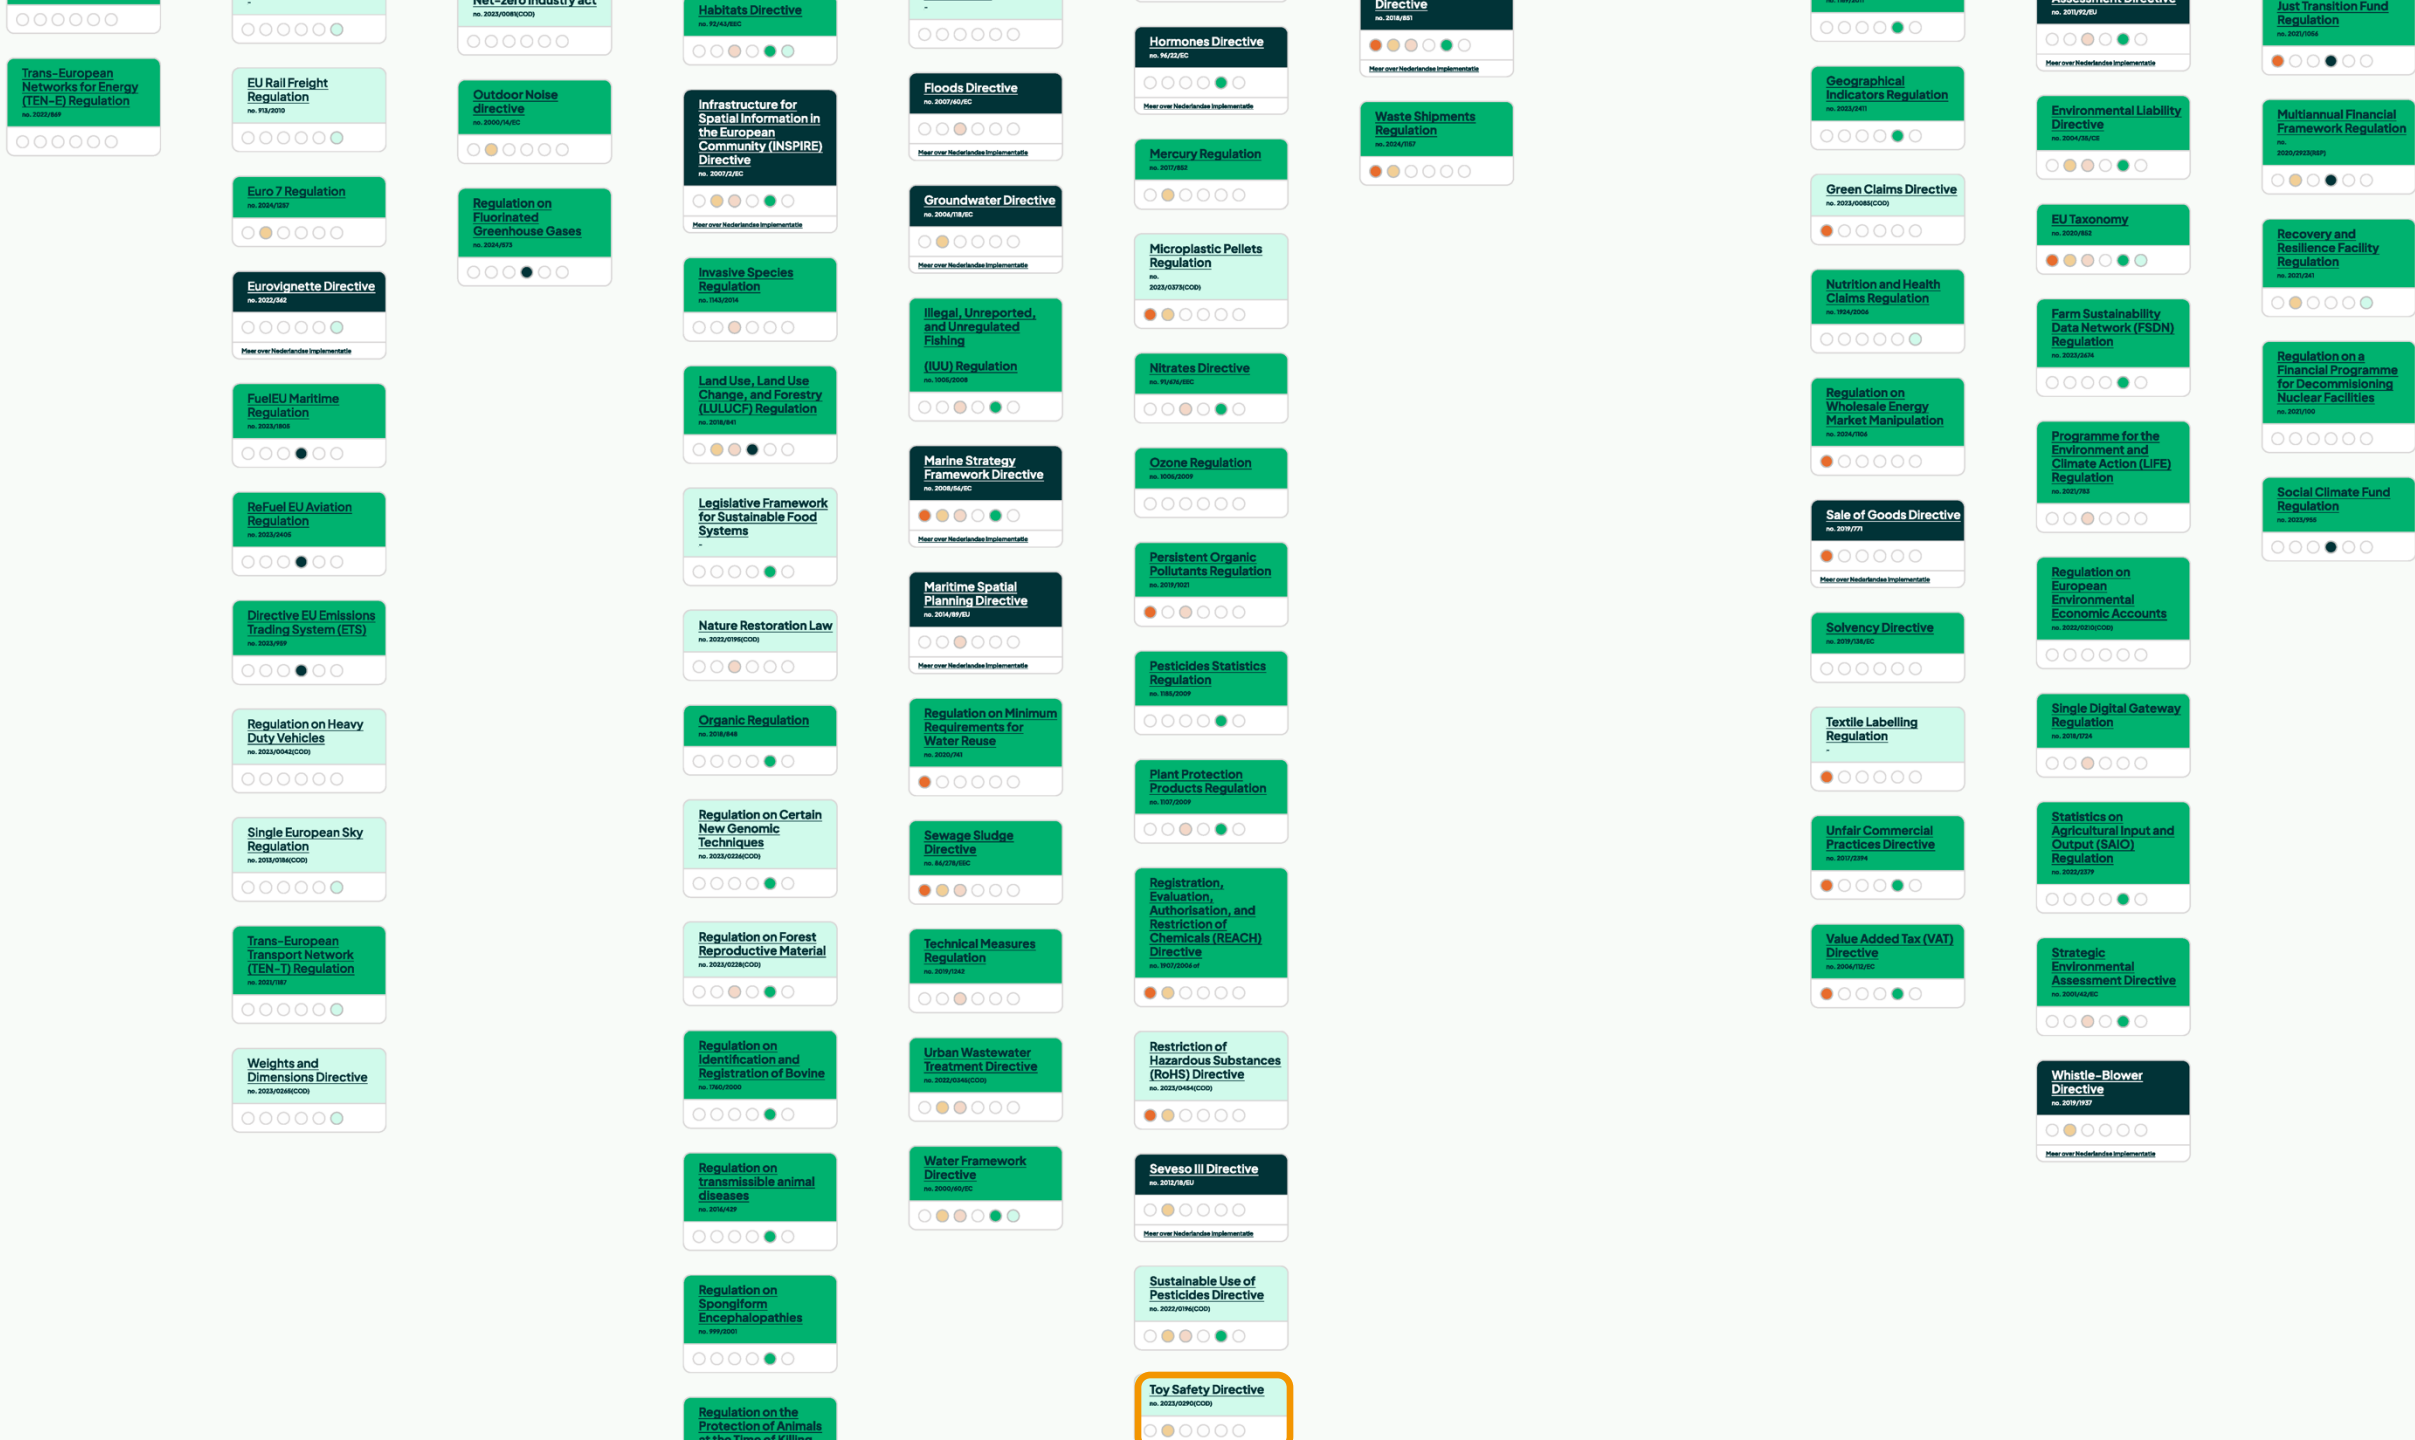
Trans-European Networks for Energy (TEN-E) Regulation
no. 2022/869

-

EU Rail Freight Regulation
no. 913/2010

Euro 7 Regulation
no. 2024/1257

Eurovignette Directive
no. 2022/362
Meer over Nederlandse implementatie

FuelEU Maritime Regulation
no. 2023/1805

ReFuel EU Aviation Regulation
no. 2023/2405

Directive EU Emissions Trading System (ETS)
no. 2023/959

Regulation on Heavy Duty Vehicles
no. 2023/0042(COD)

Single European Sky Regulation
no. 2013/0186(COD)

Trans-European Transport Network (TEN-T) Regulation
no. 2021/1187

Weights and Dimensions Directive
no. 2023/0269(COD)

Net-zero Industry act
no. 2023/0081(COD)

Outdoor Noise directive
no. 2000/14/EC

Regulation on Fluorinated Greenhouse Gases
no. 2024/573

Habitats Directive
no. 92/43/EEC

Infrastructure for Spatial Information in the European Community (INSPIRE) Directive
no. 2007/2/EC
Meer over Nederlandse implementatie

Invasive Species Regulation
no. 1143/2014

Land Use, Land Use Change, and Forestry (LULUCF) Regulation
no. 2018/841

Legislative Framework for Sustainable Food Systems
-

Nature Restoration Law
no. 2022/0195(COD)

Organic Regulation
no. 2018/848

Regulation on Certain New Genomic Techniques
no. 2023/0226(COD)

Regulation on Forest Reproductive Material
no. 2023/0228(COD)

Regulation on Identification and Registration of Bovine
no. 1760/2000

Regulation on transmissible animal diseases
no. 2016/429

Regulation on Spongiform Encephalopathies
no. 999/2001

Regulation on the Protection of Animals at the Time of Killing

-

Floods Directive
no. 2007/60/EC
Meer over Nederlandse implementatie

Groundwater Directive
no. 2006/118/EC
Meer over Nederlandse implementatie

Illegal, Unreported, and Unregulated Fishing (IUU) Regulation
no. 1005/2008

Marine Strategy Framework Directive
no. 2008/56/EC
Meer over Nederlandse implementatie

Maritime Spatial Planning Directive
no. 2014/89/EU
Meer over Nederlandse implementatie

Regulation on Minimum Requirements for Water Reuse
no. 2020/741

Sewage Sludge Directive
no. 86/278/EEC

Technical Measures Regulation
no. 2019/1241

Urban Wastewater Treatment Directive
no. 2022/0345(COD)

Water Framework Directive
no. 2000/60/EC

Hormones Directive
no. 96/22/EC
Meer over Nederlandse implementatie

Mercury Regulation
no. 2017/852

Microplastic Pellets Regulation
no. 2023/0373(COD)

Nitrates Directive
no. 91/676/EEC

Ozone Regulation
no. 1005/2009

Persistent Organic Pollutants Regulation
no. 2019/1021

Pesticides Statistics Regulation
no. 1185/2009

Plant Protection Products Regulation
no. 1107/2009

Registration, Evaluation, Authorisation, and Restriction of Chemicals (REACH) Directive
no. 1907/2006 of

Restriction of Hazardous Substances (RoHS) Directive
no. 2023/0454(COD)

Seveso III Directive
no. 2012/18/EU
Meer over Nederlandse implementatie

Sustainable Use of Pesticides Directive
no. 2022/0196(COD)

Toy Safety Directive
no. 2023/0290(COD)

Directive
no. 2018/851
Meer over Nederlandse implementatie

Waste Shipments Regulation
no. 2024/1157

Geographical Indicators Regulation
no. 2023/2411

Green Claims Directive
no. 2023/0085(COD)

Nutrition and Health Claims Regulation
no. 1924/2006

Regulation on Wholesale Energy Market Manipulation
no. 2024/1106

Sale of Goods Directive
no. 2019/771
Meer over Nederlandse implementatie

Solvency Directive
no. 2019/138/EC

Textile Labelling Regulation
-

Unfair Commercial Practices Directive
no. 2011/2394

Value Added Tax (VAT) Directive
no. 2006/112/EC

Assessment Directive
no. 2011/92/EU
Meer over Nederlandse implementatie

Environmental Liability Directive
no. 2004/35/CE

EU Taxonomy
no. 2020/852

Farm Sustainability Data Network (FSDN) Regulation
no. 2023/2674

Programme for the Environment and Climate Action (LIFE) Regulation
no. 2021/783

Regulation on European Environmental Economic Accounts
no. 2022/0210(COD)

Single Digital Gateway Regulation
no. 2018/1724

Statistics on Agricultural Input and Output (SAIO) Regulation
no. 2022/2379

Strategic Environmental Assessment Directive
no. 2001/42/EC

Whistle-Blower Directive
no. 2019/1937
Meer over Nederlandse implementatie

Just Transition Fund Regulation
no. 2021/1056

Multiannual Financial Framework Regulation
no. 2020/2093(EEP)

Recovery and Resilience Facility Regulation
no. 2021/241

Regulation on a Financial Programme for Decommissioning Nuclear Facilities
no. 2021/100

Social Climate Fund Regulation
no. 2023/955